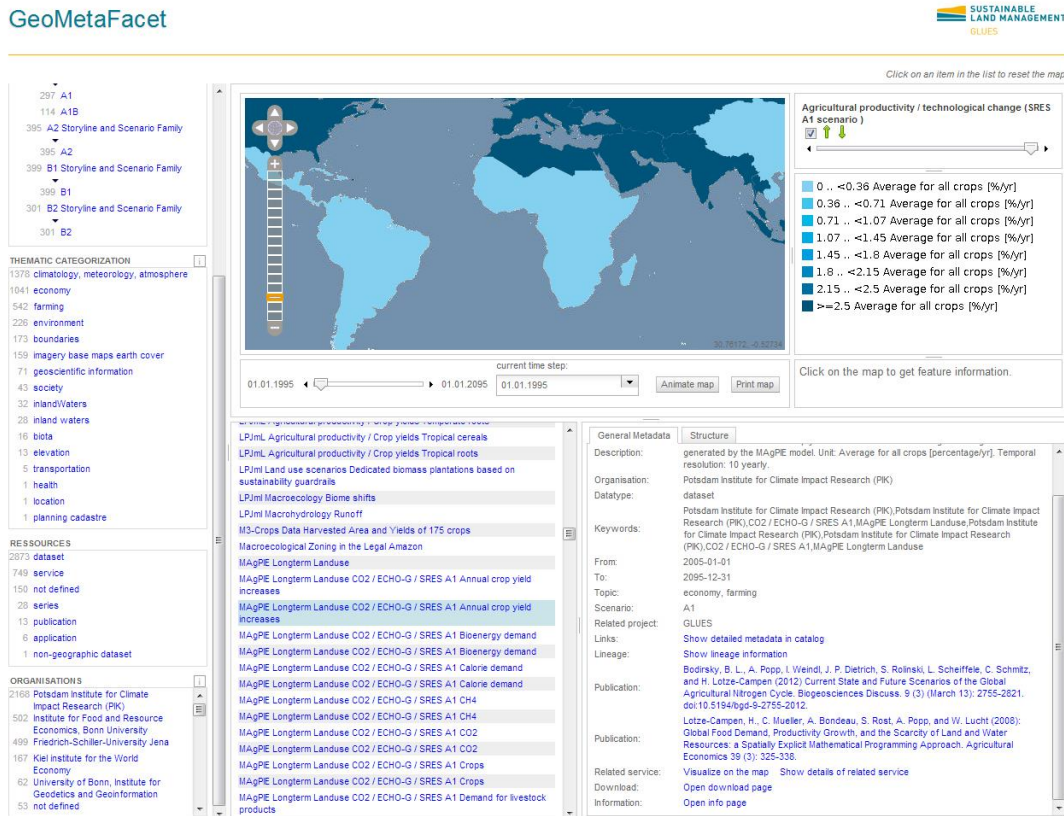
GeoMetaFacet

SUSTAINABLE LAND MANAGEMENT GLUES

Click on an item in the list to reset the map

297 A1
114 A1B
395 A2 Storyline and Scenario Family
395 A2
399 B1 Storyline and Scenario Family
399 B1
301 B2 Storyline and Scenario Family
301 B2

THEMATIC CATEGORIZATION
1378 climatology, meteorology, atmosphere
1041 economy
542 farming
226 environment
173 boundaries
159 imagery base maps earth cover
71 geoscientific information
43 society
32 inlandWaters
32 inland waters
16 biota
13 elevation
5 transportation
1 health
1 location
1 planning cadastre

RESSOURCES
2873 dataset
749 service
150 not defined
28 series
13 publication
6 application
1 non-geographic dataset

ORGANISATIONS
2168 Potsdam Institute for Climate Impact Research (PIK)
502 Institute for Food and Resource Economics, Bonn University
499 Friedrich-Schiller-University Jena
167 Kiel institute for the World Economy
62 University of Bonn, Institute for Geodetics and Geoinformation
53 not defined

30.76172, -0.52734

Agricultural productivity / technological change (SRES A1 scenario )

0 .. <0.36 Average for all crops [%/yr]
0.36 .. <0.71 Average for all crops [%/yr]
0.71 .. <1.07 Average for all crops [%/yr]
1.07 .. <1.45 Average for all crops [%/yr]
1.45 .. <1.8 Average for all crops [%/yr]
1.8 .. <2.15 Average for all crops [%/yr]
2.15 .. <2.5 Average for all crops [%/yr]
>=2.5 Average for all crops [%/yr]

01.01.1995 current time step: 01.01.2095 01.01.1995 Animate map Print map

Click on the map to get feature information.

LPJmL Agricultural productivity / Crop yields Tropical cereals
LPJmL Agricultural productivity / Crop yields Tropical roots
LPJml Land use scenarios Dedicated biomass plantations based on sustainability guardrails
LPJml Macroecology Biome shifts
LPJml Macrohydrology Runoff
M3-Crops Data Harvested Area and Yields of 175 crops
Macroecological Zoning in the Legal Amazon
MAgPIE Longterm Landuse
MAgPIE Longterm Landuse CO2 / ECHO-G / SRES A1 Annual crop yield increases
MAgPIE Longterm Landuse CO2 / ECHO-G / SRES A1 Annual crop yield increases
MAgPIE Longterm Landuse CO2 / ECHO-G / SRES A1 Bioenergy demand
MAgPIE Longterm Landuse CO2 / ECHO-G / SRES A1 Bioenergy demand
MAgPIE Longterm Landuse CO2 / ECHO-G / SRES A1 Calorie demand
MAgPIE Longterm Landuse CO2 / ECHO-G / SRES A1 Calorie demand
MAgPIE Longterm Landuse CO2 / ECHO-G / SRES A1 CH4
MAgPIE Longterm Landuse CO2 / ECHO-G / SRES A1 CH4
MAgPIE Longterm Landuse CO2 / ECHO-G / SRES A1 CO2
MAgPIE Longterm Landuse CO2 / ECHO-G / SRES A1 CO2
MAgPIE Longterm Landuse CO2 / ECHO-G / SRES A1 Crops
MAgPIE Longterm Landuse CO2 / ECHO-G / SRES A1 Crops
MAgPIE Longterm Landuse CO2 / ECHO-G / SRES A1 Demand for livestock products

General Metadata | Structure

Description: generated by the MAgPIE model. Unit: Average for all crops [percentage/yr]. Temporal resolution: 10 yearly.
Organisation: Potsdam Institute for Climate Impact Research (PIK)
Datatype: dataset
Keywords: Potsdam Institute for Climate Impact Research (PIK),Potsdam Institute for Climate Impact Research (PIK),CO2 / ECHO-G / SRES A1,MAgPIE Longterm Landuse,Potsdam Institute for Climate Impact Research (PIK),Potsdam Institute for Climate Impact Research (PIK),CO2 / ECHO-G / SRES A1,MAgPIE Longterm Landuse
From: 2005-01-01
To: 2095-12-31
Topic: economy, farming
Scenario: A1
Related project: GLUES
Links: Show detailed metadata in catalog
Lineage: Show lineage information
Publication: Bodirsky, B. L., A. Popp, I. Weindl, J. P. Dietrich, S. Rolinski, L. Scheiffele, C. Schmitz, and H. Lotze-Campen (2012) Current State and Future Scenarios of the Global Agricultural Nitrogen Cycle. Biogeosciences Discuss. 9 (3) (March 13): 2755-2821. doi:10.5194/bgd-9-2755-2012.
Publication: Lotze-Campen, H., C. Mueller, A. Bondeau, S. Rost, A. Popp, and W. Lucht (2008): Global Food Demand, Productivity Growth, and the Scarcity of Land and Water Resources: a Spatially Explicit Mathematical Programming Approach. Agricultural Economics 39 (3): 325-338.
Related service: Visualize on the map Show details of related service
Download: Open download page
Information: Open info page